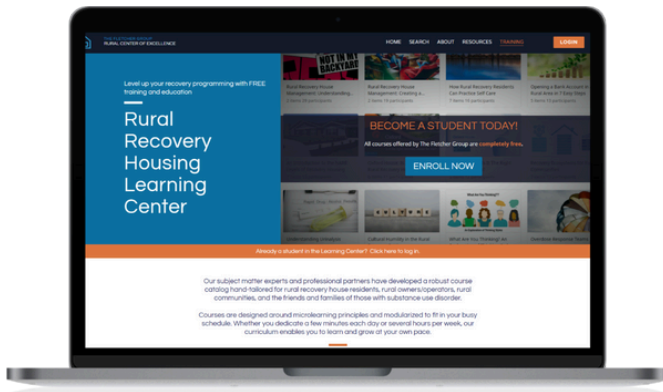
THE FLETCHER GROUP
RURAL CENTER OF EXCELLENCE

HOME SEARCH ABOUT RESOURCES TRAINING LOGIN

Level up your recovery programming with FREE training and education

Rural Recovery Housing Learning Center

NOT IN MY BACKYARD

Rural Recovery House Management: Understanding...

Rural Recovery House Management: Creating a...

How Rural Recovery Residents Can Practice Self Care

Opening a Bank Account in Rural Area in 7 Easy Steps

BECOME A STUDENT TODAY!

All courses offered by The Fletcher Group are completely free.

ENROLL NOW

What Are You Thinking?

Cultural Humility in the Rural

What Are You Thinking? An...

Overdose Response Training

Already a student in the Learning Center? Click here to log in.

Our subject matter experts and professional partners have developed a robust course catalog hand-tailored for rural recovery house residents, rural owners/operators, rural communities, and the friends and families of those with substance use disorder.

Courses are designed around microlearning principles and modularized to fit in your busy schedule. Whether you dedicate a few minutes each day or several hours per week, our curriculum enables you to learn and grow at your own pace.